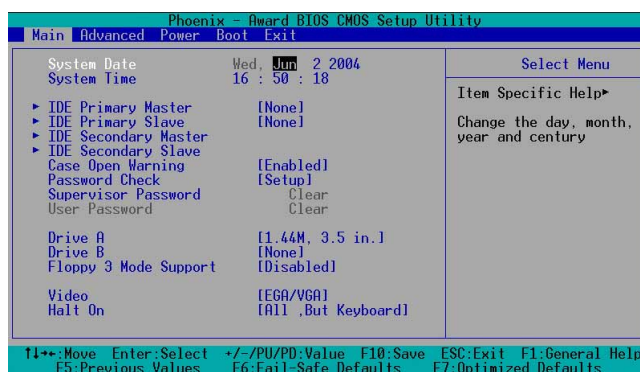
Phoenix - Award BIOS CMOS Setup Utility
Main Advanced Power Boot Exit

System Date Wed, Jun 2 2004
System Time 16 : 50 : 18

► IDE Primary Master [None]
► IDE Primary Slave [None]
► IDE Secondary Master
► IDE Secondary Slave
Case Open Warning [Enabled]
Password Check [Setup]
Supervisor Password Clear
User Password Clear

Drive A [1.44M, 3.5 in.]
Drive B [None]
Floppy 3 Mode Support [Disabled]

Video [EGA/VGA]
Halt On [All ,But Keyboard]

Select Menu

Item Specific Help►

Change the day, month, year and century

↑↓→←:Move Enter:Select +/-/PU/PD:Value F10:Save ESC:Exit F1:General Help
F5:Previous Values F6:Fail-Safe Defaults F7:Optimized Defaults